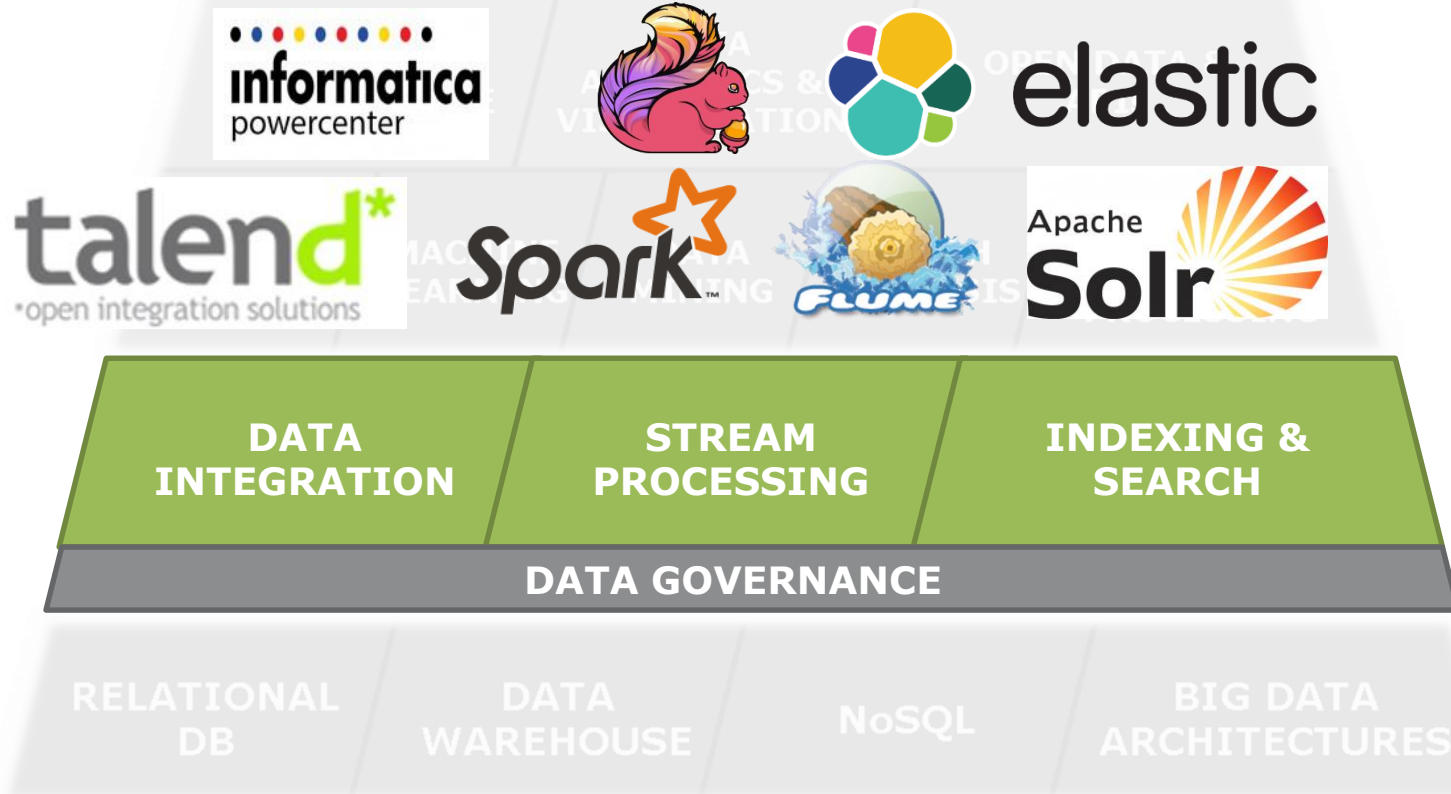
informatica
powercenter

elastic

talend*
•open integration solutions

Spark™

FLUME

Apache
Solr

DATA INTEGRATION

STREAM PROCESSING

INDEXING & SEARCH

DATA GOVERNANCE

RELATIONAL DB

DATA WAREHOUSE

NoSQL

BIG DATA ARCHITECTURES